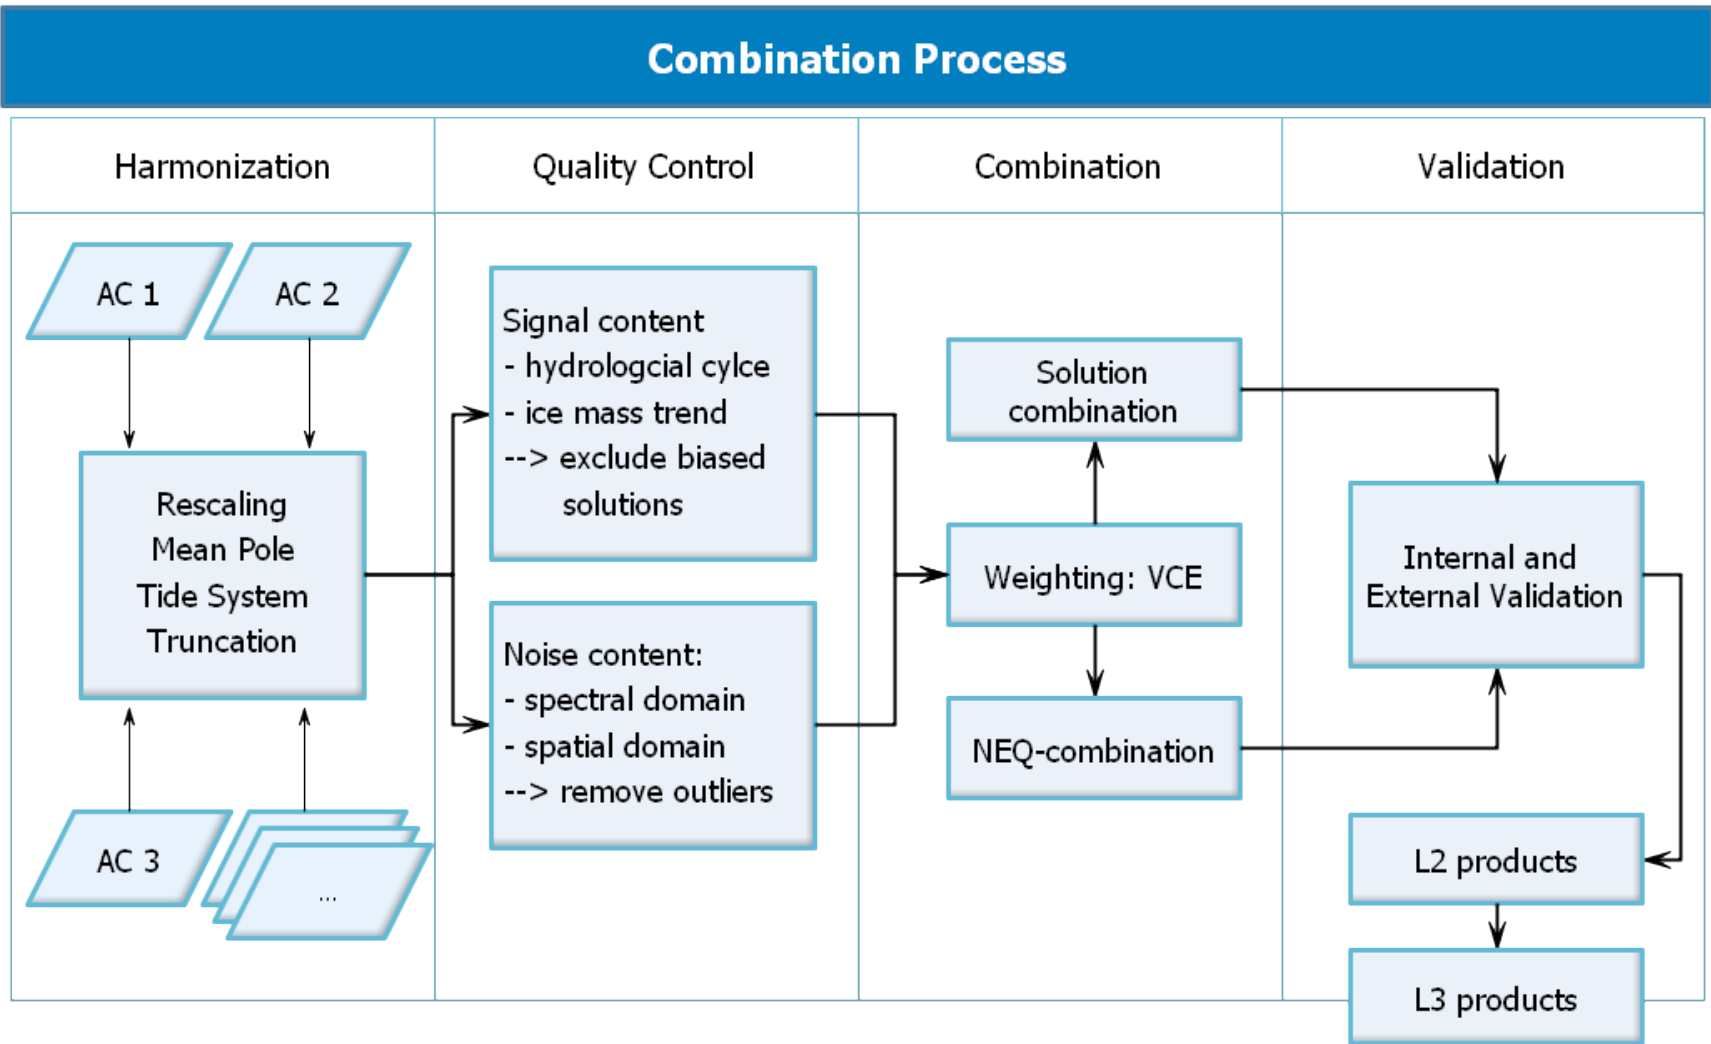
Combination Process

Harmonization

Quality Control

Combination

Validation

AC 1

AC 2

Rescaling
Mean Pole
Tide System
Truncation

AC 3

...

Signal content
- hydrologcial cylce
- ice mass trend
--> exclude biased solutions

Noise content:
- spectral domain
- spatial domain
--> remove outliers

Solution combination

Weighting: VCE

NEQ-combination

Internal and External Validation

L2 products

L3 products